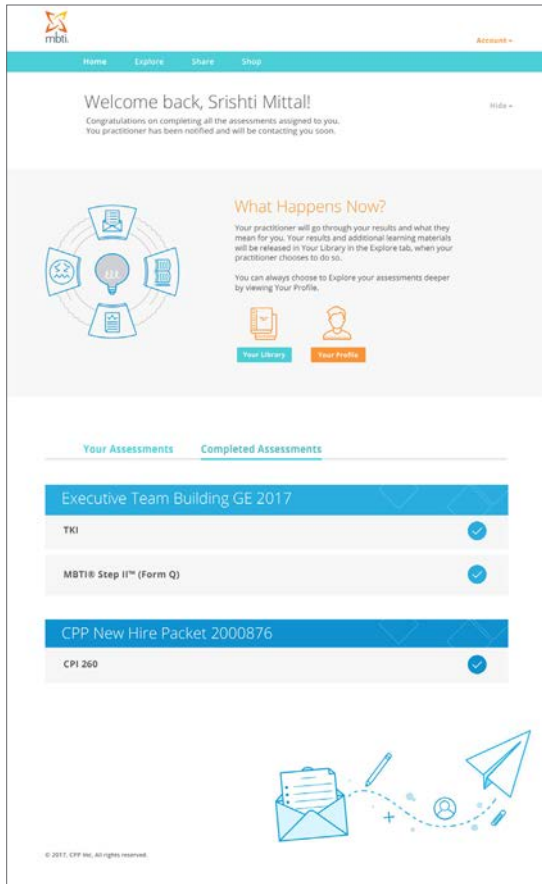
mbti.

Account ▾

Home Explore Share Shop

Welcome back, Srishti Mittal!

Congratulations on completing all the assessments assigned to you. You practitioner has been notified and will be contacting you soon.

Hide ▾

What Happens Now?

Your practitioner will go through your results and what they mean for you. Your results and additional learning materials will be released in Your Library in the Explore tab, when your practitioner chooses to do so.

You can always choose to Explore your assessments deeper by viewing Your Profile.

Your Library

Your Profile

Your Assessments

Completed Assessments

Executive Team Building GE 2017

TKI

MBTI® Step II™ (Form Q)

CPP New Hire Packet 2000876

CPI 260

© 2017, CPP Inc. All rights reserved.